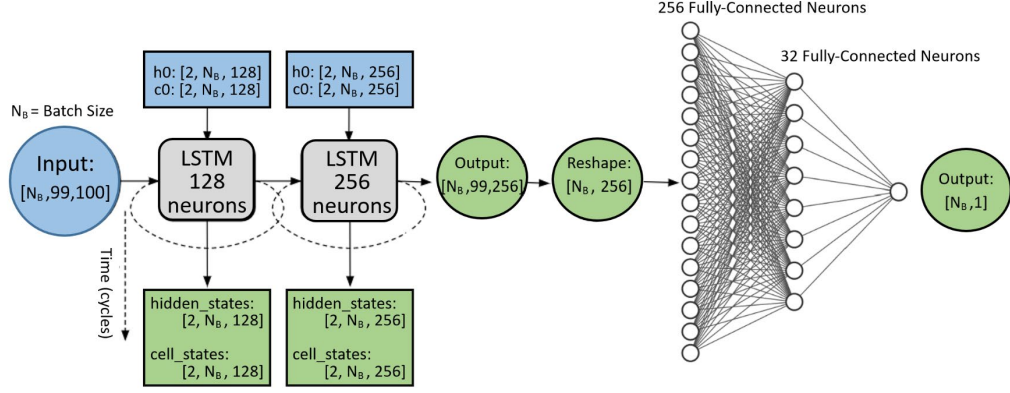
256 Fully-Connected Neurons

32 Fully-Connected Neurons

$N_B$ = Batch Size

h0: [2, $N_B$, 128]
c0: [2, $N_B$, 128]

h0: [2, $N_B$, 256]
c0: [2, $N_B$, 256]

Input:
[$N_B$,99,100]

LSTM
128
neurons

LSTM
256
neurons

Output:
[$N_B$,99,256]

Reshape:
[$N_B$, 256]

Output:
[$N_B$,1]

Time (cycles)

hidden_states:
[2, $N_B$, 128]
cell_states:
[2, $N_B$, 128]

hidden_states:
[2, $N_B$, 256]
cell_states:
[2, $N_B$, 256]